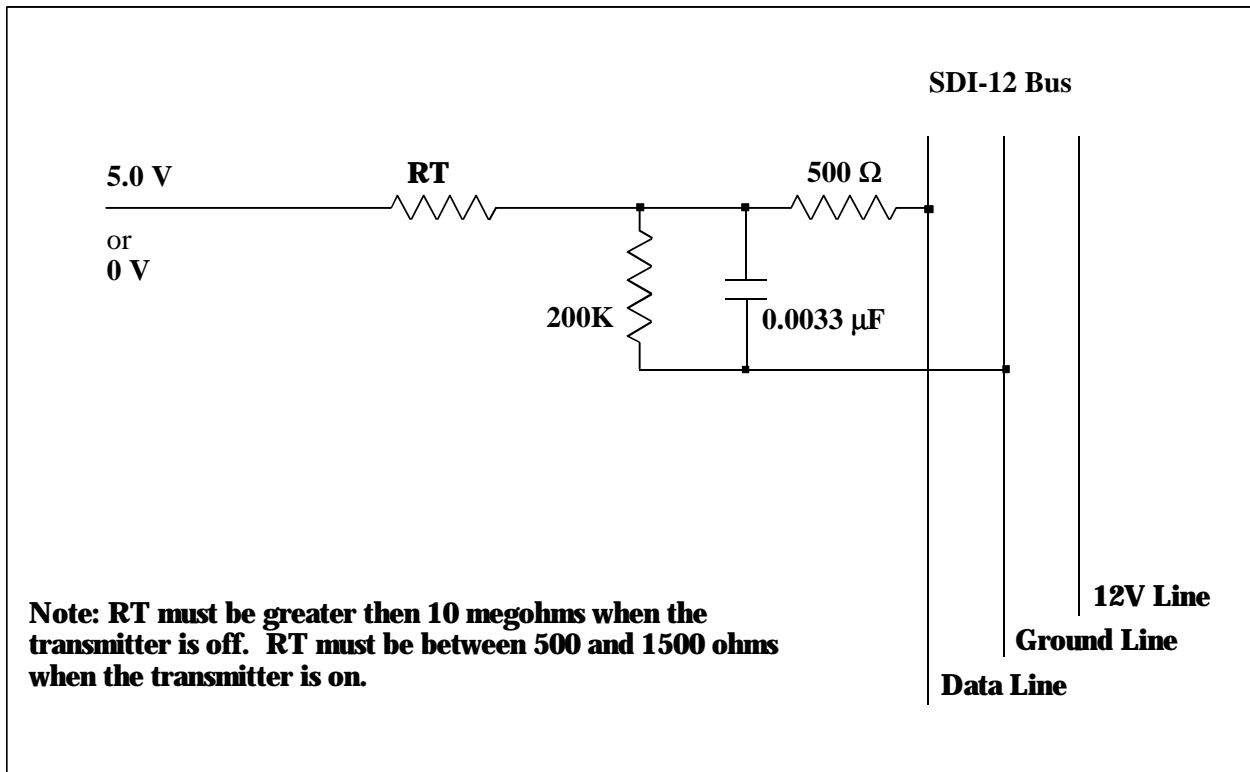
SDI-12 Bus

5.0 V
or
0 V

RT

500 $\Omega$

200K

0.0033 $\mu$F

Note: RT must be greater then 10 megohms when the transmitter is off. RT must be between 500 and 1500 ohms when the transmitter is on.

12V Line

Ground Line

Data Line